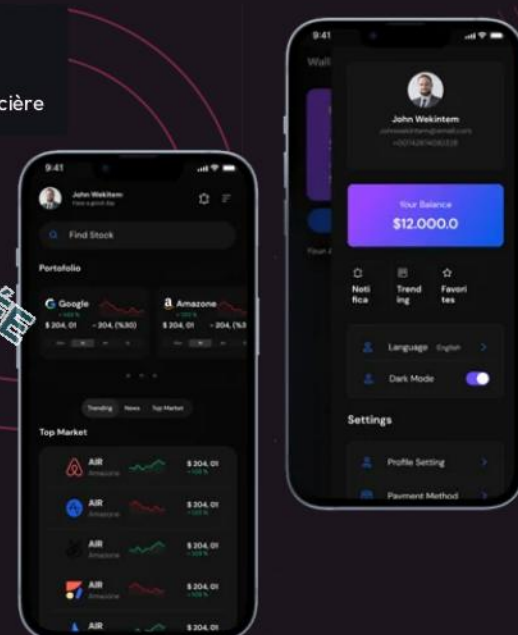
cière

9:41

John Wekitem
Have a good day

Find Stock

Portofolio

Google
+100 %
$ 204, 01
- 204, (%30)

Amazone
+100 %
$ 204, 01
- 204, (%3

Trending
News
Top Market

Top Market

AIR
Amazone
$ 204, 01
+100 %

AIR
Amazone
$ 204, 01
+100 %

AIR
Amazone
$ 204, 01
+100 %

AIR
Amazone
$ 204, 01
+100 %

AIR
$ 204, 01

9:41

Wall

John Wekintem
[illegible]
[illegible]

Your Balance
$12.000.0

Notifica
Trending
Favorites

Language English

Dark Mode

Settings

Profile Setting

Payment Method